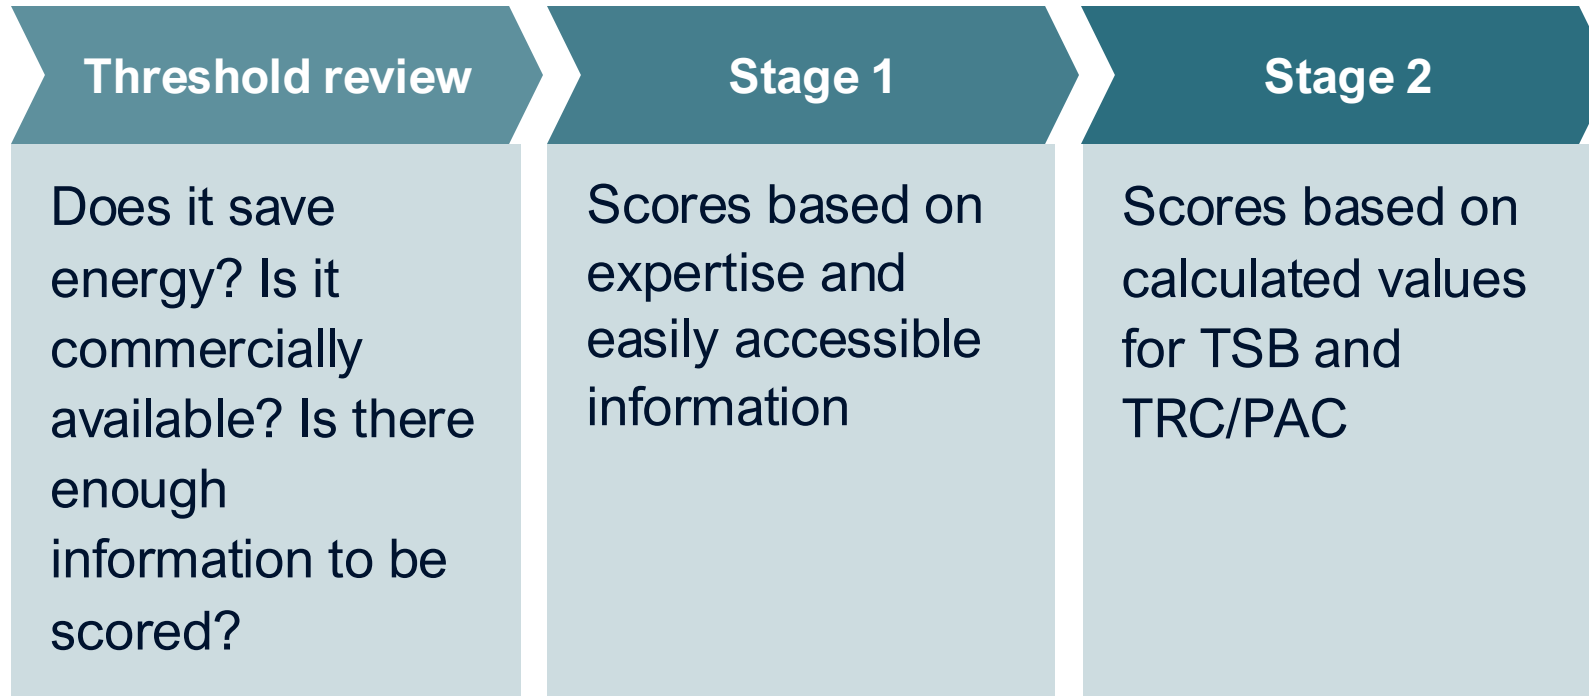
Threshold review

Does it save energy? Is it commercially available? Is there enough information to be scored?

Stage 1

Scores based on expertise and easily accessible information

Stage 2

Scores based on calculated values for TSB and TRC/PAC